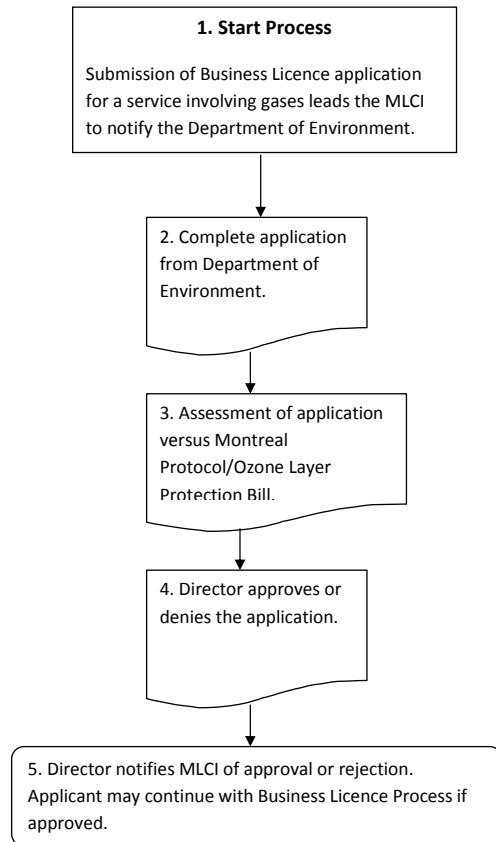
**1. Start Process**

Submission of Business Licence application for a service involving gases leads the MLCI to notify the Department of Environment.

2. Complete application from Department of Environment.

3. Assessment of application versus Montreal Protocol/Ozone Layer Protection Bill.

4. Director approves or denies the application.

5. Director notifies MLCI of approval or rejection. Applicant may continue with Business Licence Process if approved.